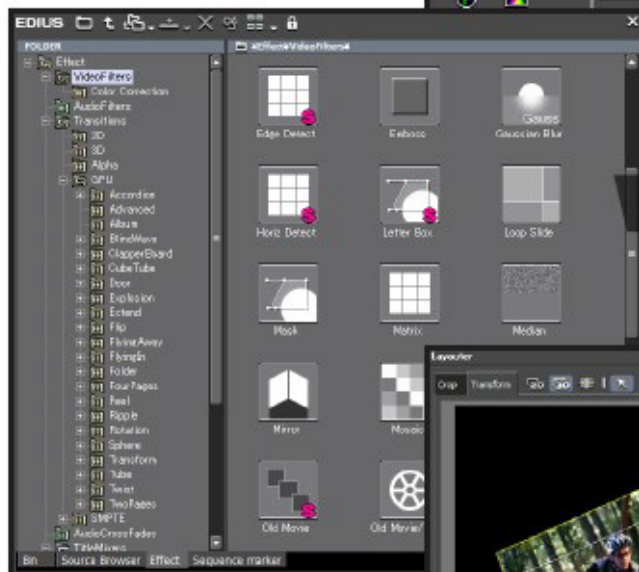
EDIUS

FOLDER

Effect
VideoFilters
Color Correction
AudioFilters
Transitions
2D
3D
Alpha
GPU
Accordion
Advanced
Album
BlindWave
ClapperBoard
CubeTube
Door
Explosion
Extend
Flip
FlyingAway
FlyingIn
Folder
FourPages
Reel
Ripple
Rotation
Sphere
Transform
Tube
Twist
TwoPages
SMPTE
AudioCrossFades
TitleMixers

Bin Source Browser Effect Sequence marker

\Effect\VideoFilters\

Edge Detect
Emboss
Gauss
Gaussian Blur
Horiz Detect
Letter Box
Loop Slide
Mask
Matrix
Median
Mirror
Mosaic
Old Movie
Old Movie

Layouter
Crop Transform